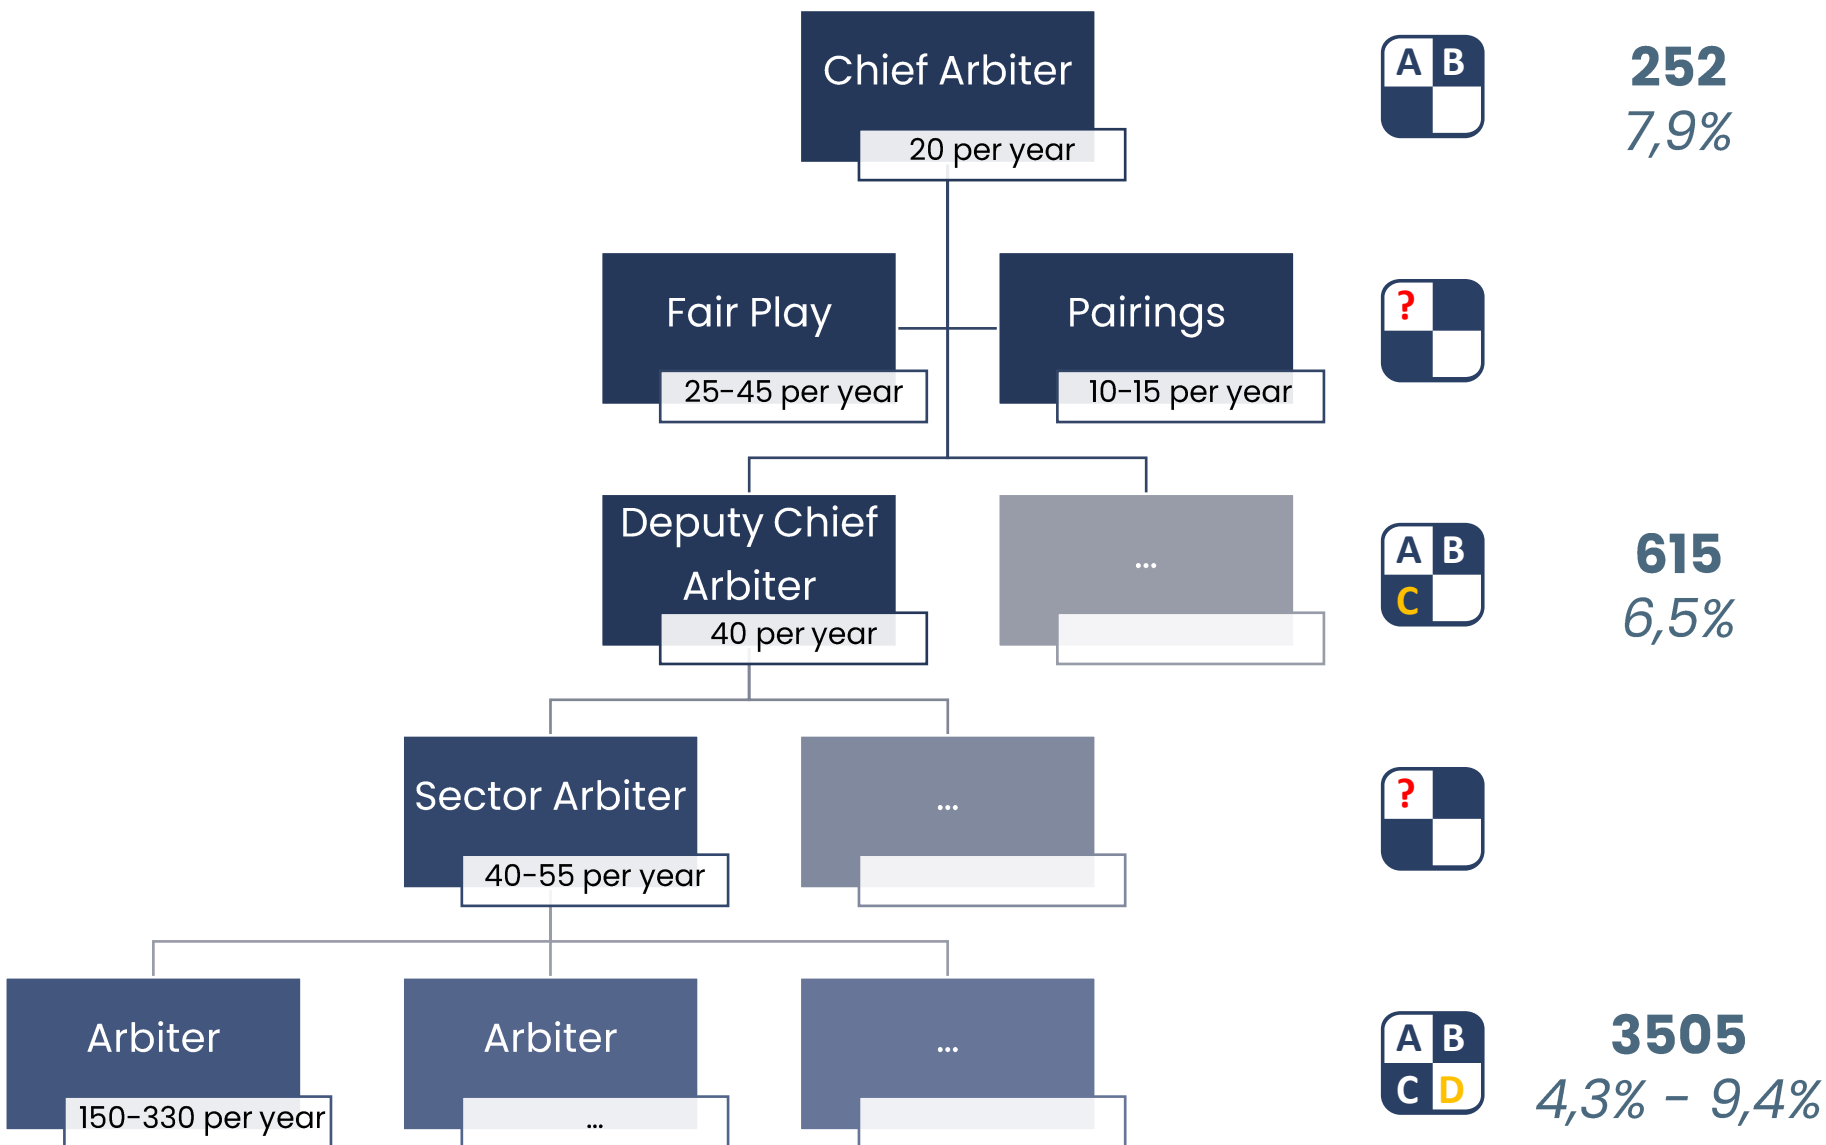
Chief Arbiter
20 per year

A B

252
7,9%

Fair Play
25-45 per year

Pairings
10-15 per year

?

Deputy Chief Arbiter
40 per year

...

A B
C

615
6,5%

Sector Arbiter
40-55 per year

...

?

Arbiter
150-330 per year

Arbiter
...

...

A B
C D

3505
4,3% - 9,4%